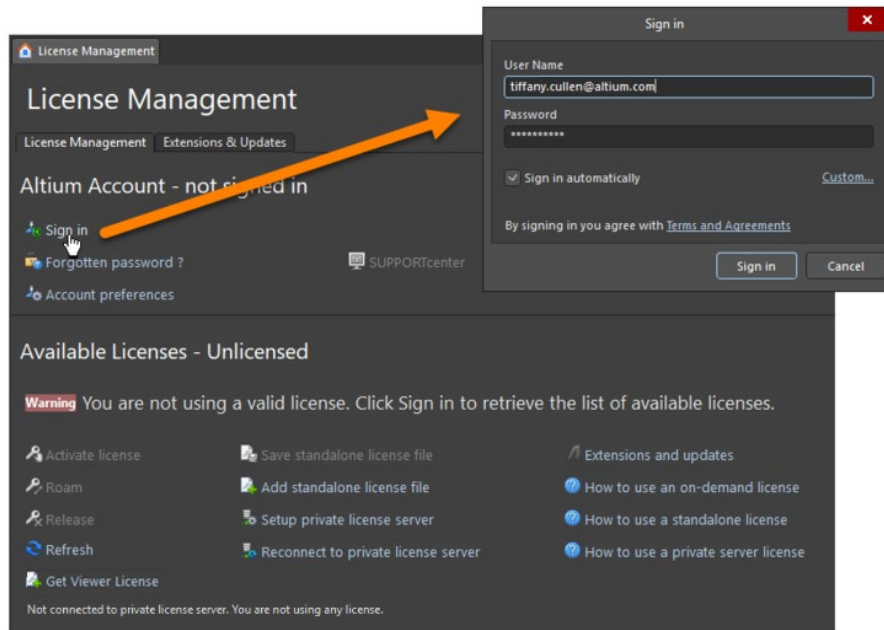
License Management

License Management

License Management | Extensions & Updates

Altium Account - not signed in

Sign in

Forgotten password ?

SUPPORTcenter

Account preferences

Sign in

User Name

tiffany.cullen@altium.com

Password

**********

Sign in automatically

Custom...

By signing in you agree with Terms and Agreements

Sign in

Cancel

Available Licenses - Unlicensed

Warning You are not using a valid license. Click Sign in to retrieve the list of available licenses.

Activate license

Roam

Release

Refresh

Get Viewer License

Save standalone license file

Add standalone license file

Setup private license server

Reconnect to private license server

Extensions and updates

How to use an on-demand license

How to use a standalone license

How to use a private server license

Not connected to private license server. You are not using any license.